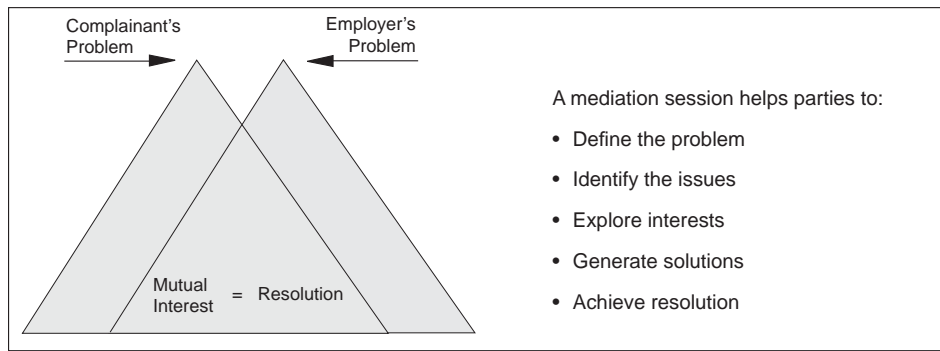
Complainant's Problem

Employer's Problem

Mutual Interest = Resolution

A mediation session helps parties to:

• Define the problem

• Identify the issues

• Explore interests

• Generate solutions

• Achieve resolution